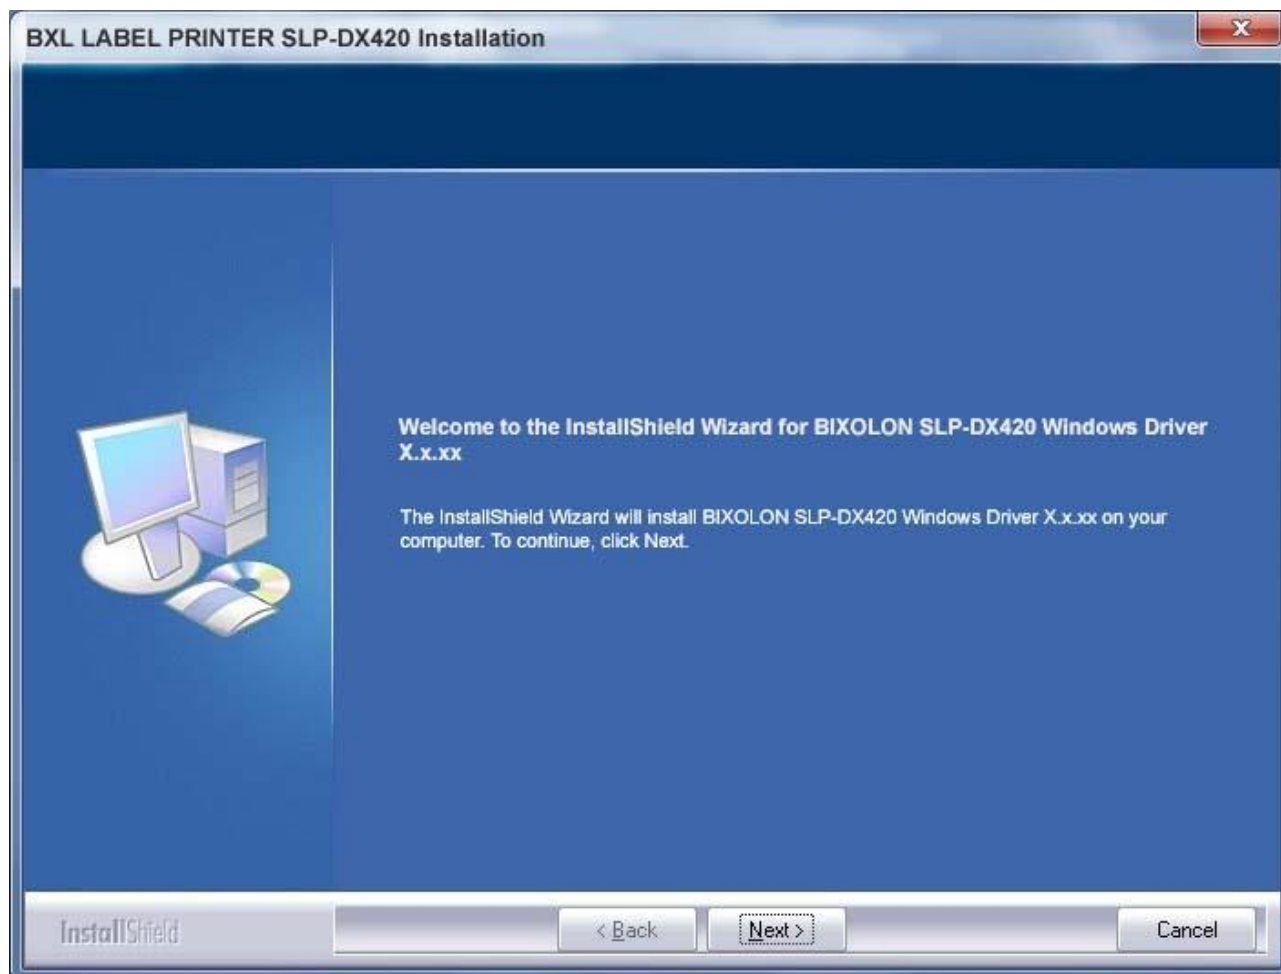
BXL LABEL PRINTER SLP-DX420 Installation

Welcome to the InstallShield Wizard for BIXOLON SLP-DX420 Windows Driver X.x.xx

The InstallShield Wizard will install BIXOLON SLP-DX420 Windows Driver X.x.xx on your computer. To continue, click Next.

InstallShield

< Back

Next >

Cancel